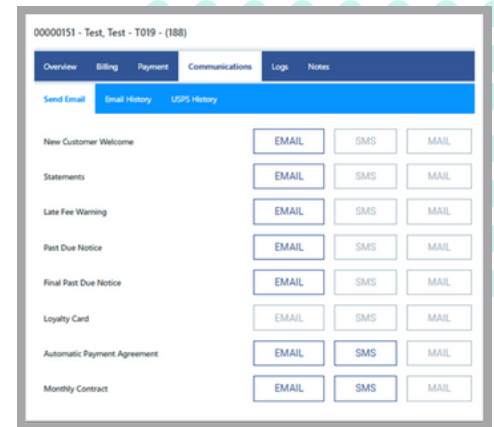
00000151 - Test, Test - T019 - (188)

Overview Billing Payment Communications Logs Notes

Send Email Email History USPS History

| | | | |
|---|---|---|---|
| New Customer Welcome | EMAIL | SMS | MAIL |
| Statements | EMAIL | SMS | MAIL |
| Late Fee Warning | EMAIL | SMS | MAIL |
| Past Due Notice | EMAIL | SMS | MAIL |
| Final Past Due Notice | EMAIL | SMS | MAIL |
| Loyalty Card | EMAIL | SMS | MAIL |
| Automatic Payment Agreement | EMAIL | SMS | MAIL |
| Monthly Contract | EMAIL | SMS | MAIL |